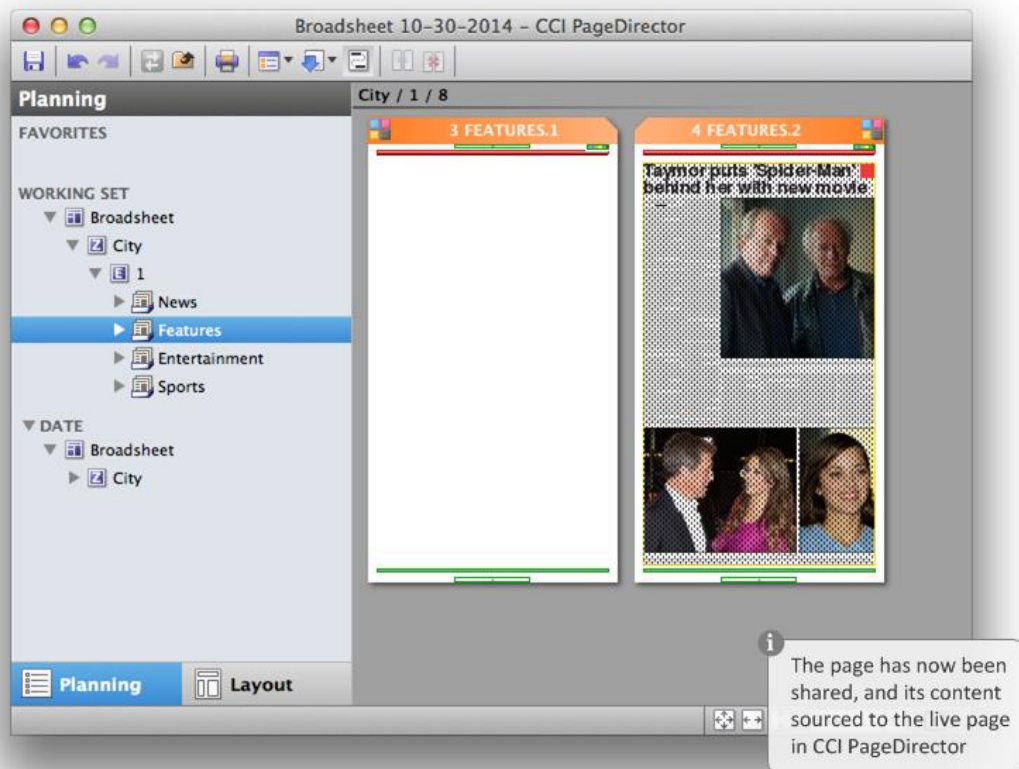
Broadsheet 10-30-2014 - CCI PageDirector

Planning

FAVORITES

WORKING SET

Broadsheet

City

1

News

Features

Entertainment

Sports

DATE

Broadsheet

City

Planning

Layout

City / 1 / 8

3 FEATURES.1

4 FEATURES.2

Taymor puts 'Spider-Man' behind her with new movie

The page has now been shared, and its content sourced to the live page in CCI PageDirector